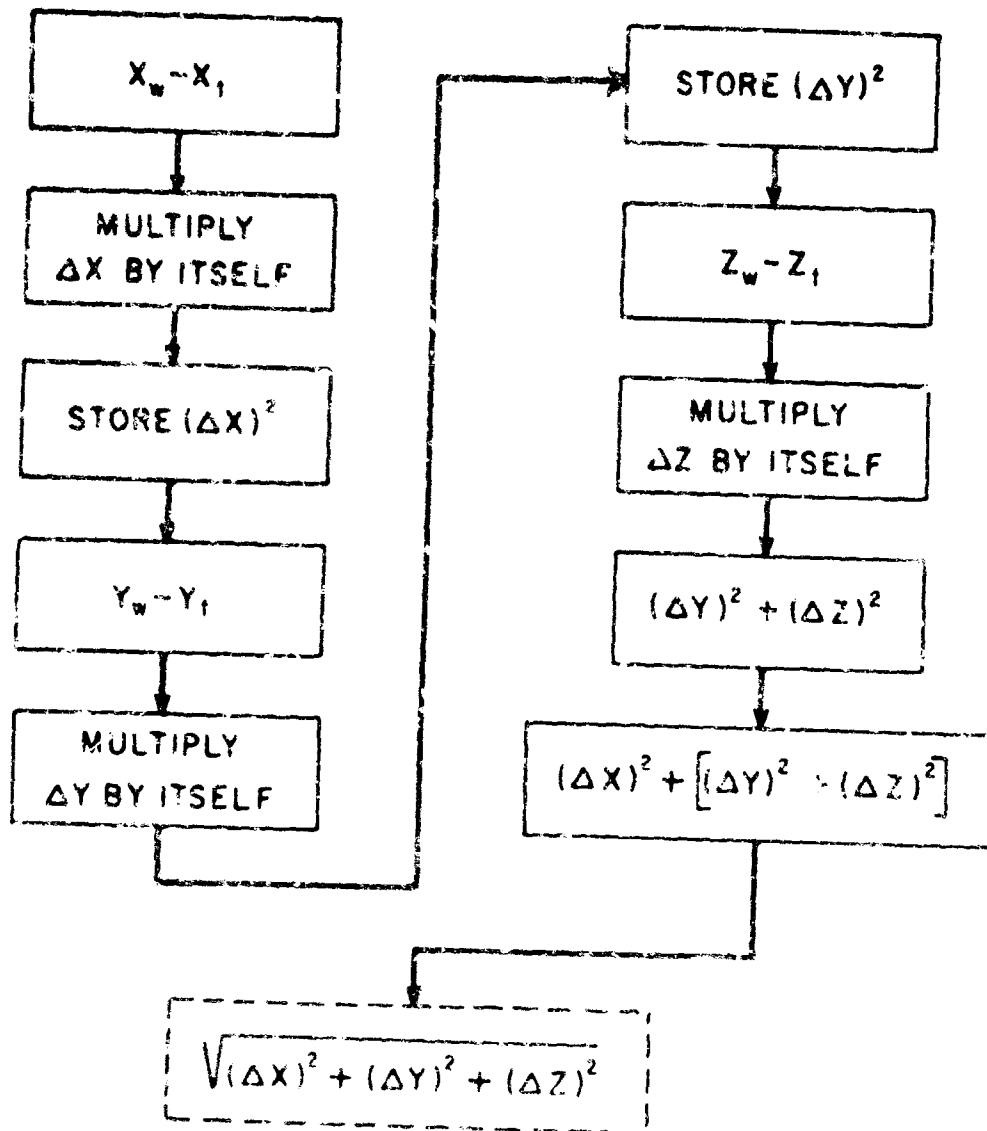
$X_w - X_t$

MULTIPLY $\Delta X$ BY ITSELF

STORE $(\Delta X)^2$

$Y_w - Y_t$

MULTIPLY $\Delta Y$ BY ITSELF

STORE $(\Delta Y)^2$

$Z_w - Z_t$

MULTIPLY $\Delta Z$ BY ITSELF

$(\Delta Y)^2 + (\Delta Z)^2$

$(\Delta X)^2 + \left[(\Delta Y)^2 + (\Delta Z)^2\right]$

$\sqrt{(\Delta X)^2 + (\Delta Y)^2 + (\Delta Z)^2}$